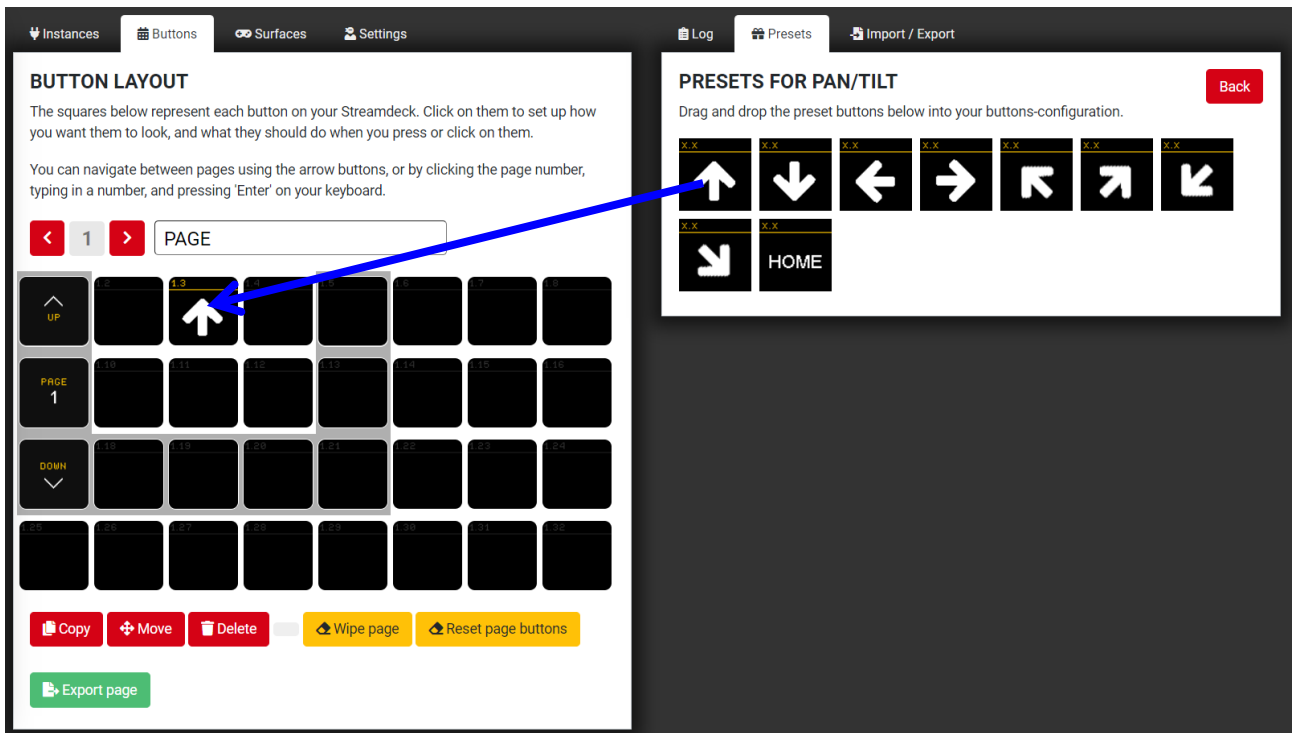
Instances Buttons Surfaces Settings

BUTTON LAYOUT

The squares below represent each button on your Streamdeck. Click on them to set up how you want them to look, and what they should do when you press or click on them.

You can navigate between pages using the arrow buttons, or by clicking the page number, typing in a number, and pressing 'Enter' on your keyboard.

< 1 > PAGE

UP
1.2
1.3
1.4
1.5
1.6
1.7
1.8
PAGE
1
1.10
1.11
1.12
1.13
1.14
1.15
1.16
DOWN
1.18
1.19
1.20
1.21
1.22
1.23
1.24
1.25
1.26
1.27
1.28
1.29
1.30
1.31
1.32

Copy Move Delete Wipe page Reset page buttons

Export page

Log Presets Import / Export

PRESETS FOR PAN/TILT

Back

Drag and drop the preset buttons below into your buttons-configuration.

X.X
X.X
X.X
X.X
X.X
X.X
X.X
X.X
X.X
HOME